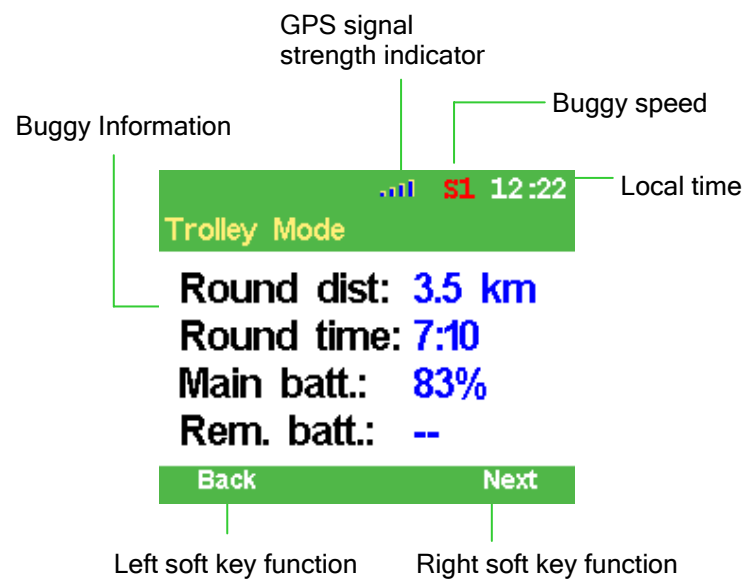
GPS signal strength indicator

Buggy speed

Buggy Information

S1 12:22

Local time

Trolley Mode

Round dist: 3.5 km
Round time: 7:10
Main batt.: 83%
Rem. batt.: --

Back

Next

Left soft key function

Right soft key function